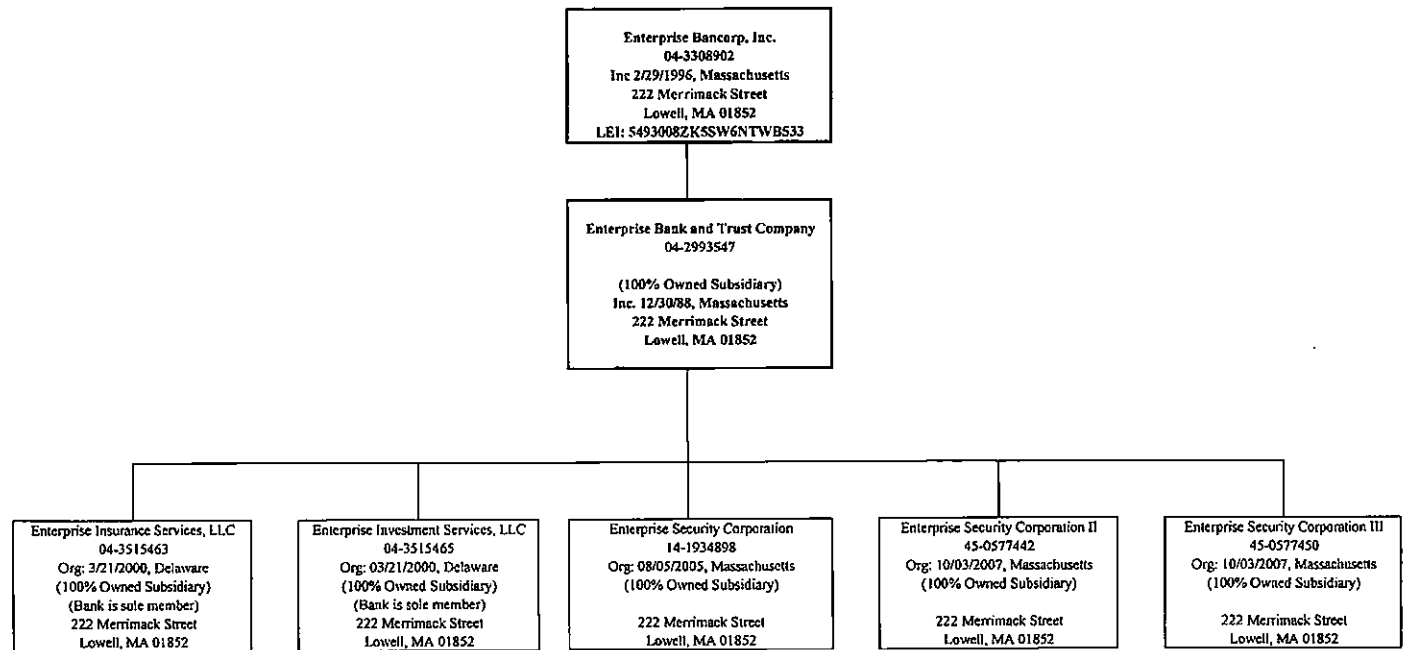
Enterprise Bancorp, Inc.
04-3308902
Inc 2/29/1996, Massachusetts
222 Merrimack Street
Lowell, MA 01852
LEI: 5493008ZK5SW6NTWB533

Enterprise Bank and Trust Company
04-2993547

(100% Owned Subsidiary)
Inc. 12/30/88, Massachusetts
222 Merrimack Street
Lowell, MA 01852

Enterprise Insurance Services, LLC
04-3515463
Org: 3/21/2000, Delaware
(100% Owned Subsidiary)
(Bank is sole member)
222 Merrimack Street
Lowell, MA 01852

Enterprise Investment Services, LLC
04-3515465
Org: 03/21/2000, Delaware
(100% Owned Subsidiary)
(Bank is sole member)
222 Merrimack Street
Lowell, MA 01852

Enterprise Security Corporation
14-1934898
Org: 08/05/2005, Massachusetts
(100% Owned Subsidiary)

222 Merrimack Street
Lowell, MA 01852

Enterprise Security Corporation II
45-0577442
Org: 10/03/2007, Massachusetts
(100% Owned Subsidiary)

222 Merrimack Street
Lowell, MA 01852

Enterprise Security Corporation III
45-0577450
Org: 10/03/2007, Massachusetts
(100% Owned Subsidiary)

222 Merrimack Street
Lowell, MA 01852